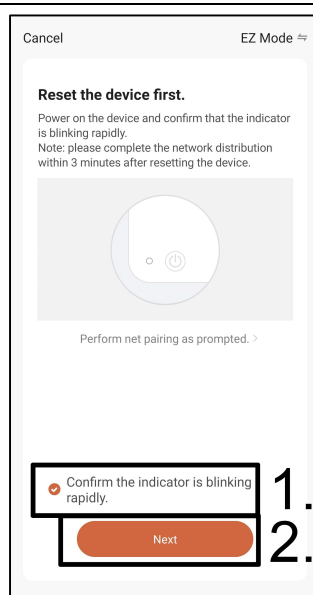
Cancel

EZ Mode ⇋

Reset the device first.

Power on the device and confirm that the indicator is blinking rapidly.
Note: please complete the network distribution within 3 minutes after resetting the device.

Perform net pairing as prompted. >

Confirm the indicator is blinking rapidly.

1.

Next

2.